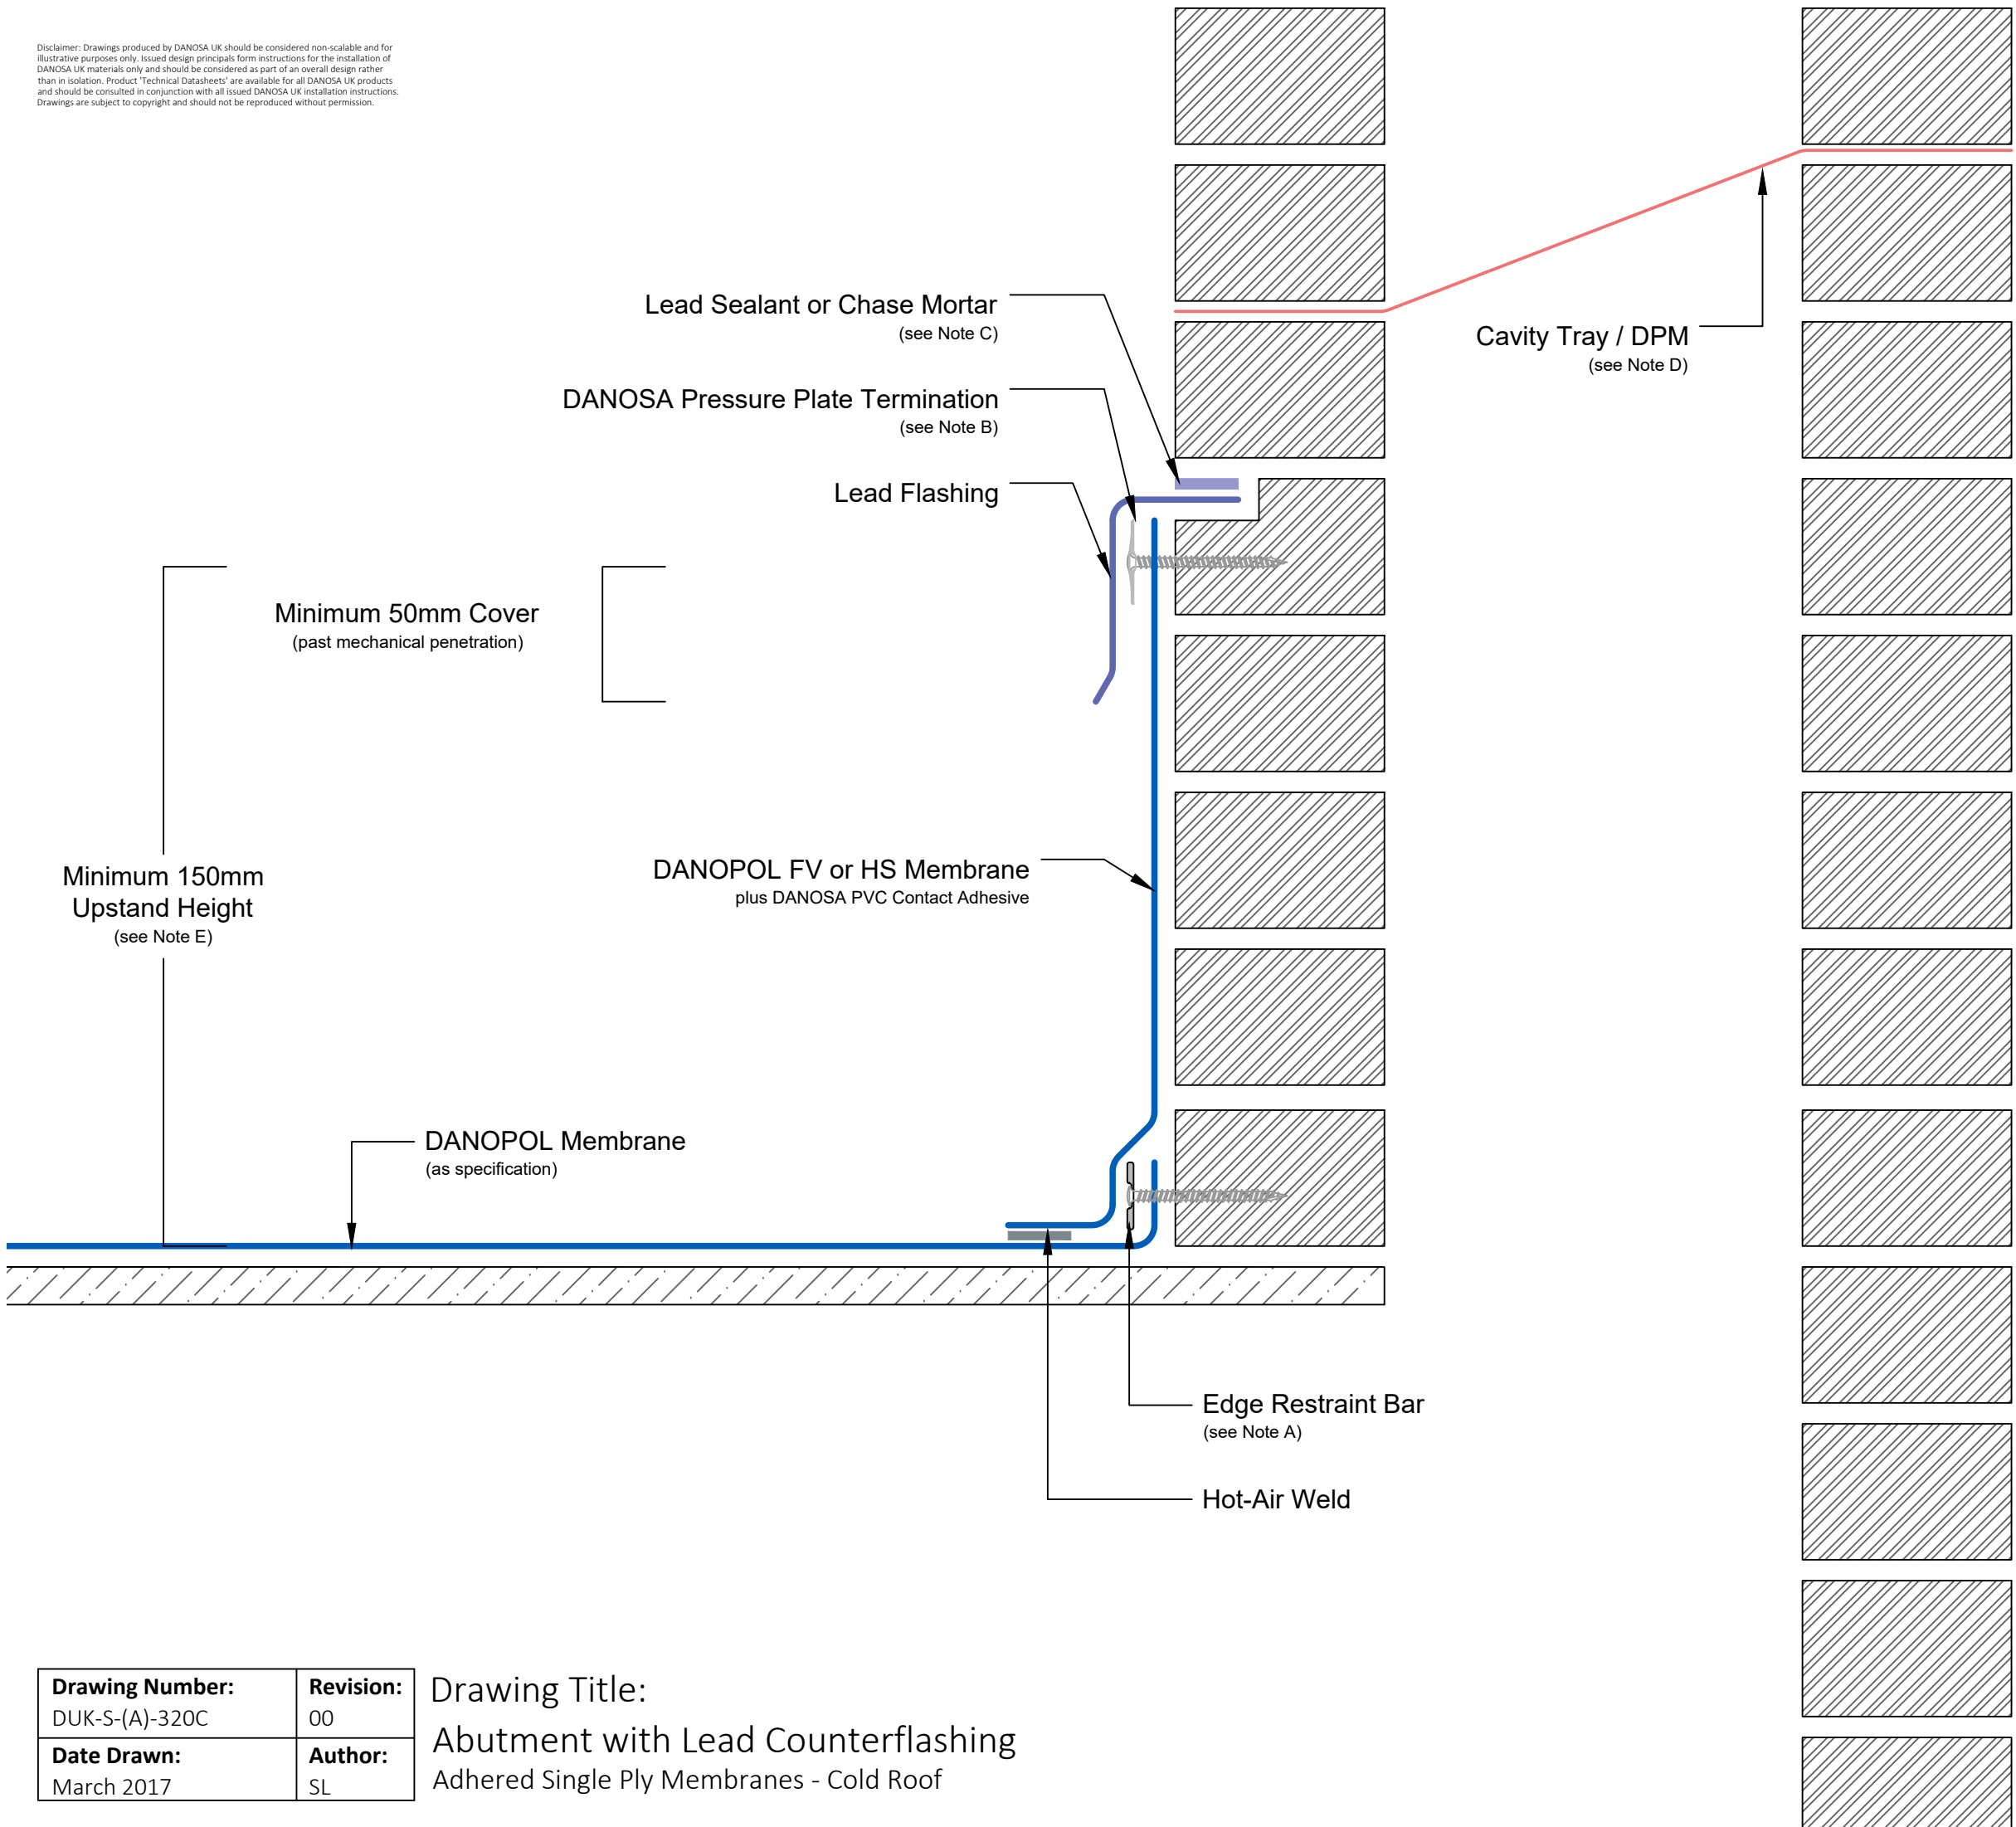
Disclaimer: Drawings produced by DANOSA UK should be considered non-scalable and for illustrative purposes only. Issued design principals form instructions for the installation of DANOSA UK materials only and should be considered as part of an overall design rather than in isolation. Product 'Technical Datasheets' are available for all DANOSA UK products and should be consulted in conjunction with all issued DANOSA UK installation instructions. Drawings are subject to copyright and should not be reproduced without permission.

Lead Sealant or Chase Mortar
(see Note C)

DANOSA Pressure Plate Termination
(see Note B)

Lead Flashing

Cavity Tray / DPM
(see Note D)

Minimum 50mm Cover
(past mechanical penetration)

Minimum 150mm Upstand Height
(see Note E)

DANOPOL FV or HS Membrane
plus DANOSA PVC Contact Adhesive

DANOPOL Membrane
(as specification)

Edge Restraint Bar
(see Note A)

Hot-Air Weld

| Drawing Number: DUK-S-(A)-320C | Revision: 00 |
|---|---|
| Date Drawn: March 2017 | Author: SL |

Drawing Title:
Abutment with Lead Counterflashing
Adhered Single Ply Membranes - Cold Roof